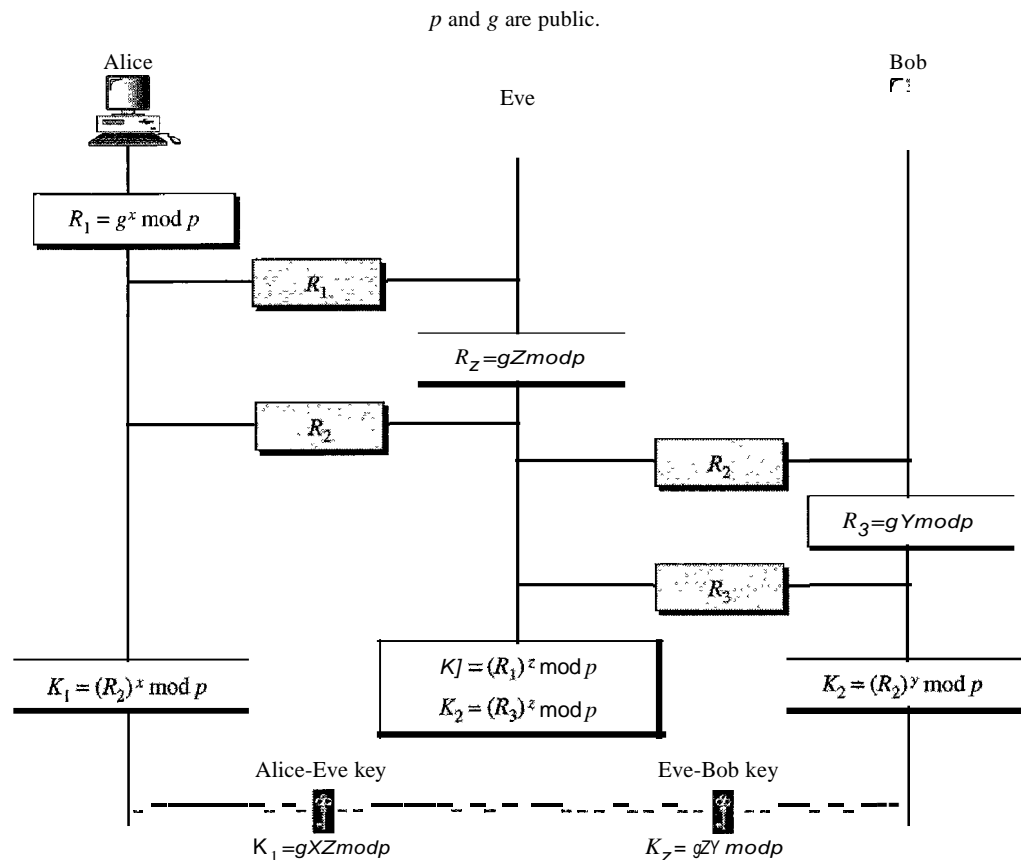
$p$ and $g$ are public.

Alice

Eve

Bob

$R_1 = g^x \bmod p$

$R_1$

$R_Z = gZmodp$

$R_2$

$R_2$

$R_3 = gYmodp$

$R_3$

$K_1 = (R_2)^x \bmod p$

$KJ = (R_1)^z \bmod p$

$K_2 = (R_3)^z \bmod p$

$K_2 = (R_2)^y \bmod p$

Alice-Eve key

Eve-Bob key

$K_1 = gXZmodp$

$K_Z = gZY\ modp$